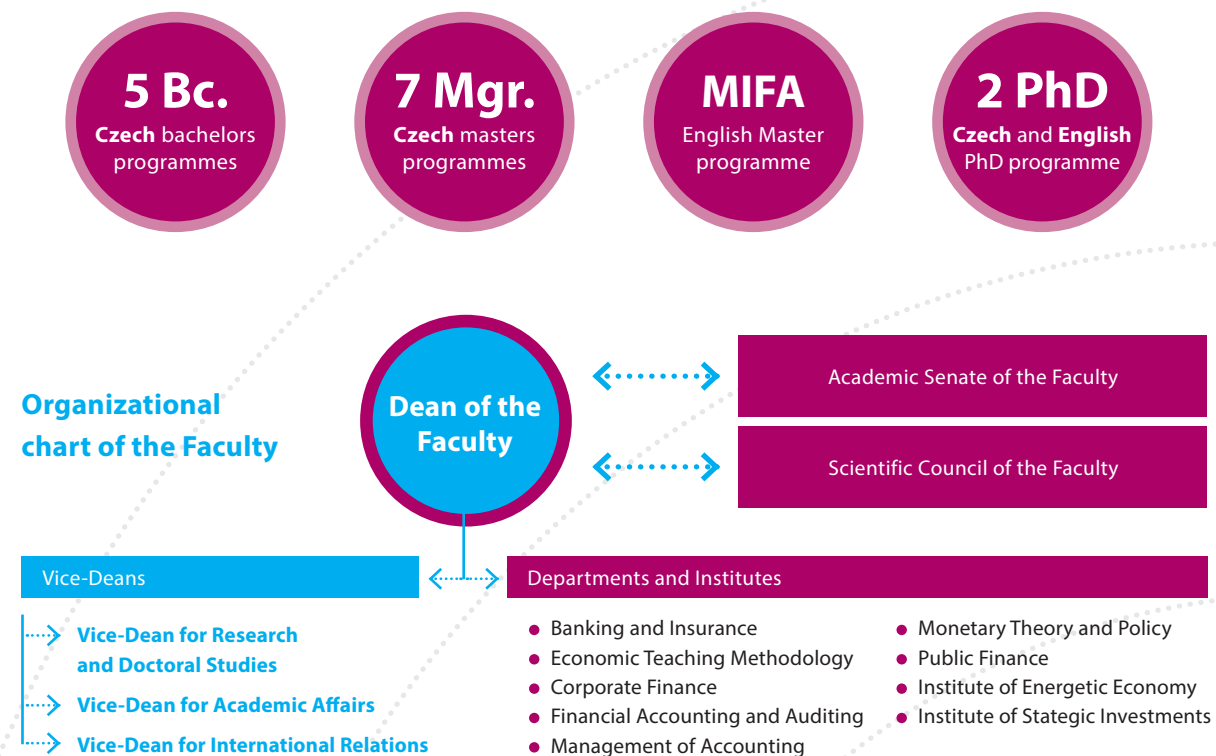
5 Bc.
**Czech** bachelors programmes

7 Mgr.
**Czech** masters programmes

MIFA
English Master programme

2 PhD
**Czech** and **English** PhD programme

Organizational chart of the Faculty

Dean of the Faculty

Academic Senate of the Faculty

Scientific Council of the Faculty

Vice-Deans

Vice-Dean for Research and Doctoral Studies
Vice-Dean for Academic Affairs
Vice-Dean for International Relations

Departments and Institutes

- Banking and Insurance
- Economic Teaching Methodology
- Corporate Finance
- Financial Accounting and Auditing
- Management of Accounting
- Monetary Theory and Policy
- Public Finance
- Institute of Energetic Economy
- Institute of Stategic Investments